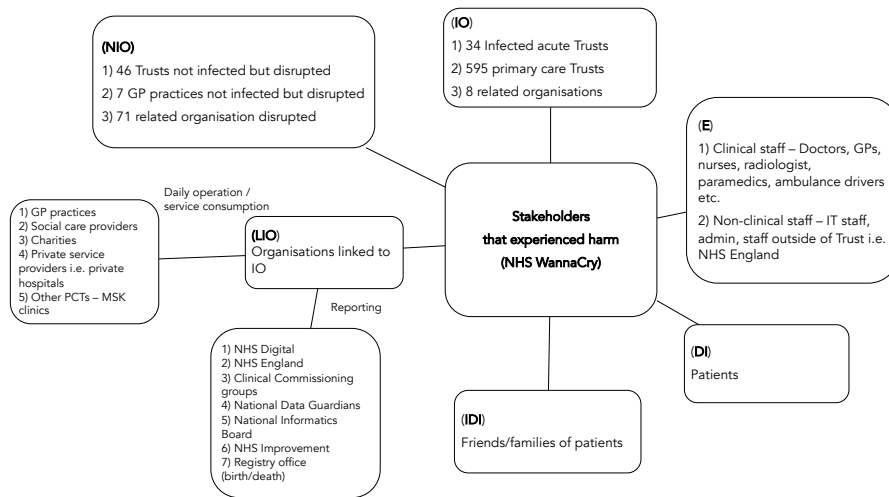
(NIO)
1) 46 Trusts not infected but disrupted
2) 7 GP practices not infected but disrupted
3) 71 related organisation disrupted

(IO)
1) 34 Infected acute Trusts
2) 595 primary care Trusts
3) 8 related organisations

(E)
1) Clinical staff – Doctors, GPs, nurses, radiologist, paramedics, ambulance drivers etc.
2) Non-clinical staff – IT staff, admin, staff outside of Trust i.e. NHS England

Stakeholders that experienced harm (NHS WannaCry)

Daily operation / service consumption

1) GP practices
2) Social care providers
3) Charities
4) Private service providers i.e. private hospitals
5) Other PCTs – MSK clinics

(LIO)
Organisations linked to IO

Reporting

1) NHS Digital
2) NHS England
3) Clinical Commissioning groups
4) National Data Guardians
5) National Informatics Board
6) NHS Improvement
7) Registry office (birth/death)

(DI)
Patients

(IDI)
Friends/families of patients